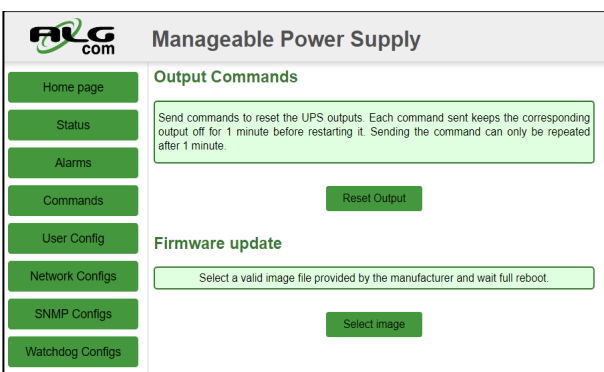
ALG com

Manageable Power Supply

Home page

Status

Alarms

Commands

User Config

Network Configs

SNMP Configs

Watchdog Configs

Output Commands

Send commands to reset the UPS outputs. Each command sent keeps the corresponding output off for 1 minute before restarting it. Sending the command can only be repeated after 1 minute.

Reset Output

Firmware update

Select a valid image file provided by the manufacturer and wait full reboot.

Select image